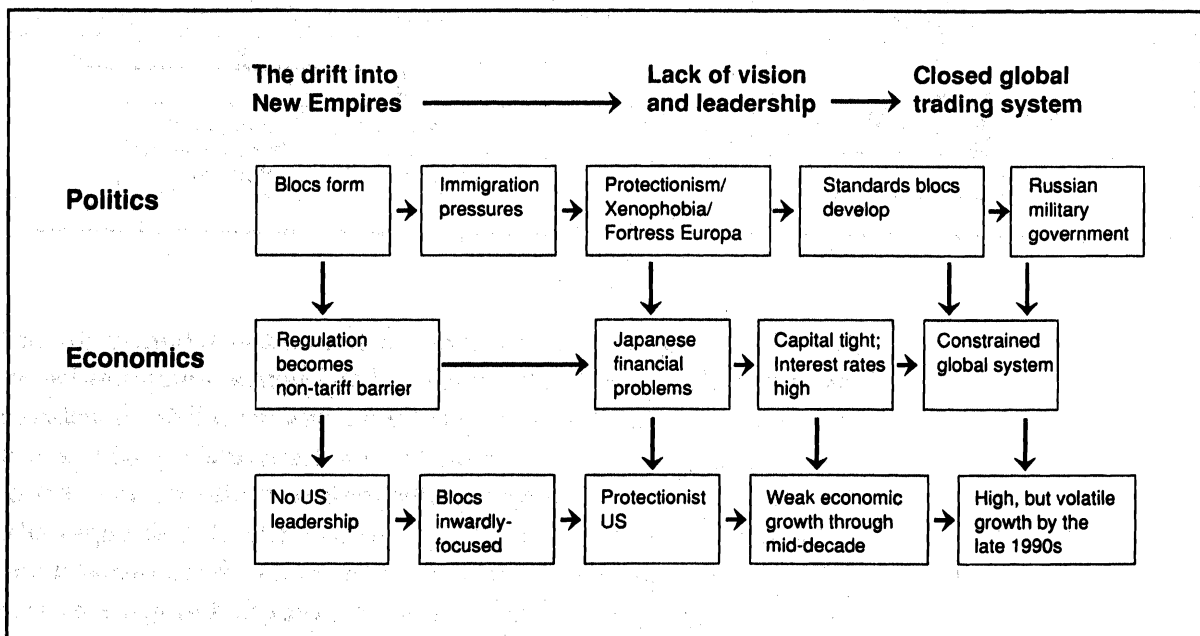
The drift into New Empires

Lack of vision and leadership

Closed global trading system

Politics

Blocs form

Immigration pressures

Protectionism/ Xenophobia/ Fortress Europa

Standards blocs develop

Russian military government

Economics

Regulation becomes non-tariff barrier

Japanese financial problems

Capital tight; Interest rates high

Constrained global system

No US leadership

Blocs inwardly-focused

Protectionist US

Weak economic growth through mid-decade

High, but volatile growth by the late 1990s